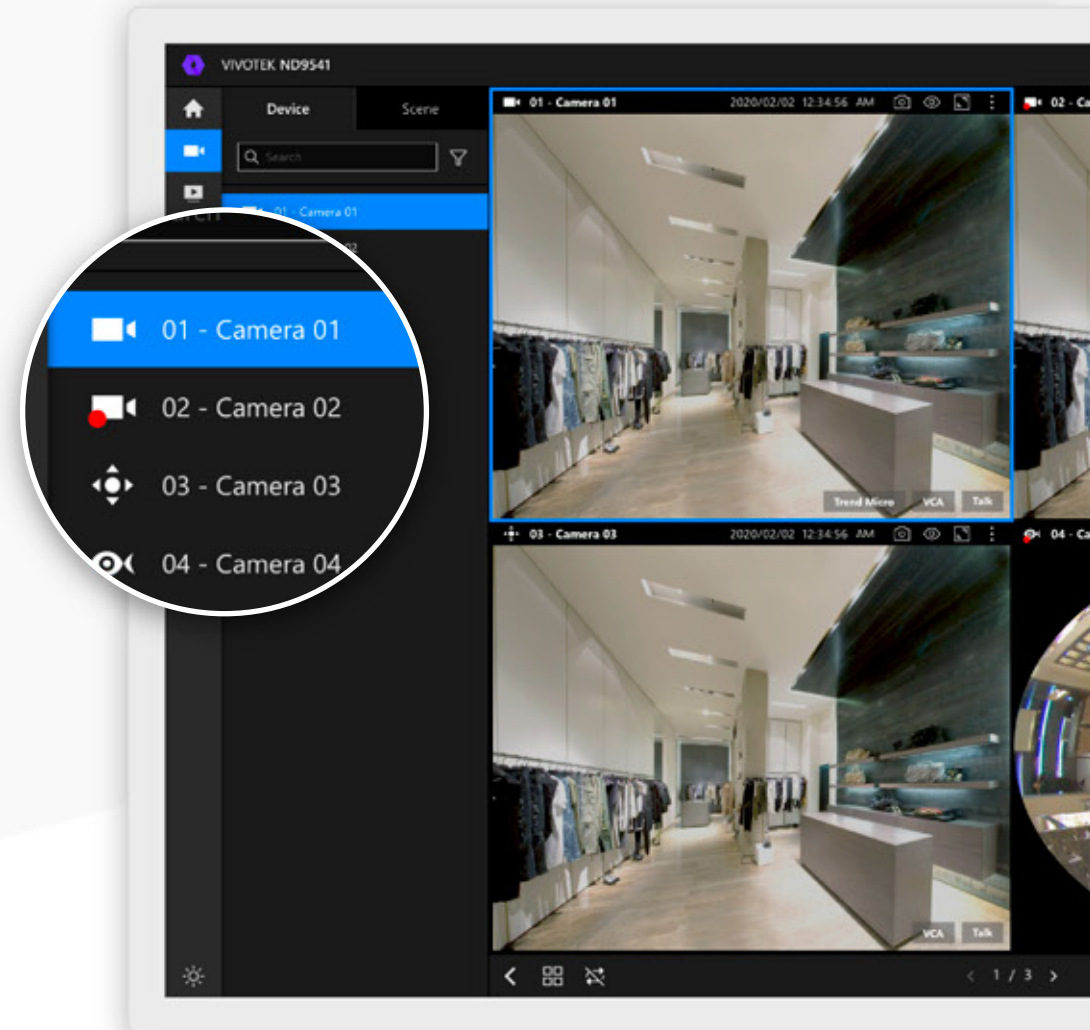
VIVOTEK ND9541

Device

Scene

Search

01 - Camera 01

01 - Camera 01

02 - Camera 02

03 - Camera 03

04 - Camera 04

01 - Camera 01 2020/02/02 12:34:56 AM

02 - Ca

Trend Micro VCA Talk

03 - Camera 03 2020/02/02 12:34:56 AM

04 - Ca

VCA Talk

1 / 3